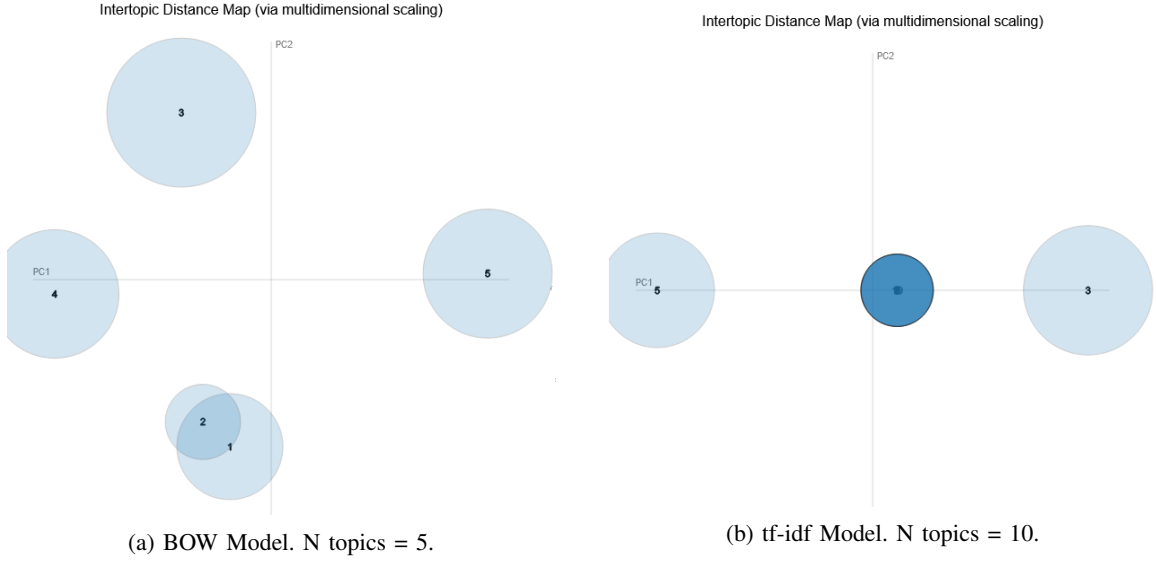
Intertopic Distance Map (via multidimensional scaling)

PC2

3

PC1

4

5

2

1

(a) BOW Model. N topics = 5.

Intertopic Distance Map (via multidimensional scaling)

PC2

PC1

5

3

(b) tf-idf Model. N topics = 10.